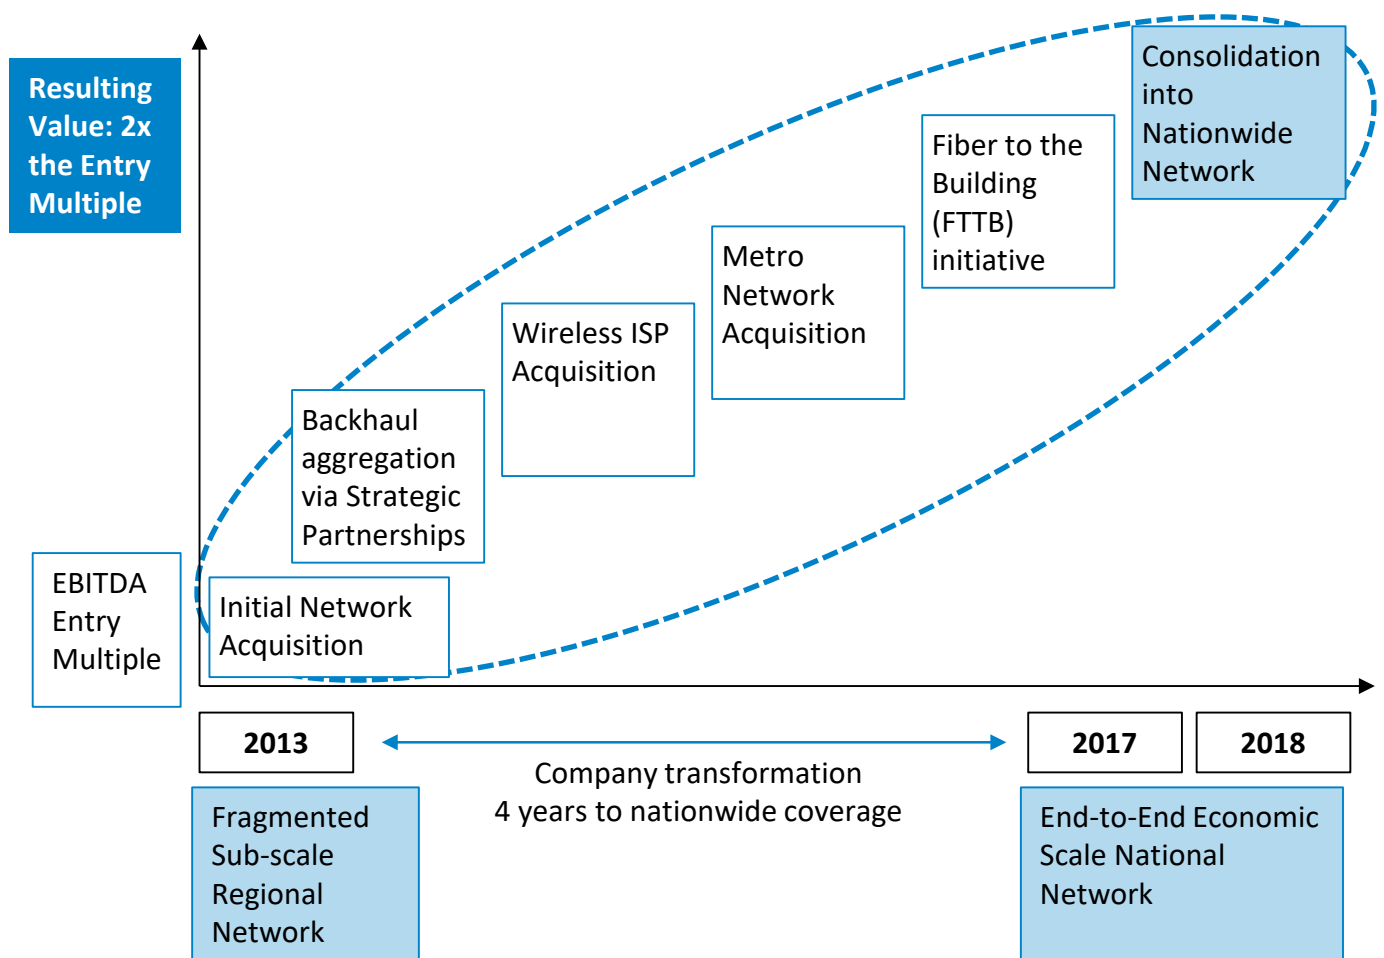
Resulting Value: 2x the Entry Multiple

Consolidation into Nationwide Network

Fiber to the Building (FTTB) initiative

Metro Network Acquisition

Wireless ISP Acquisition

Backhaul aggregation via Strategic Partnerships

EBITDA Entry Multiple

Initial Network Acquisition

2013

2017

2018

Company transformation
4 years to nationwide coverage

Fragmented Sub-scale Regional Network

End-to-End Economic Scale National Network